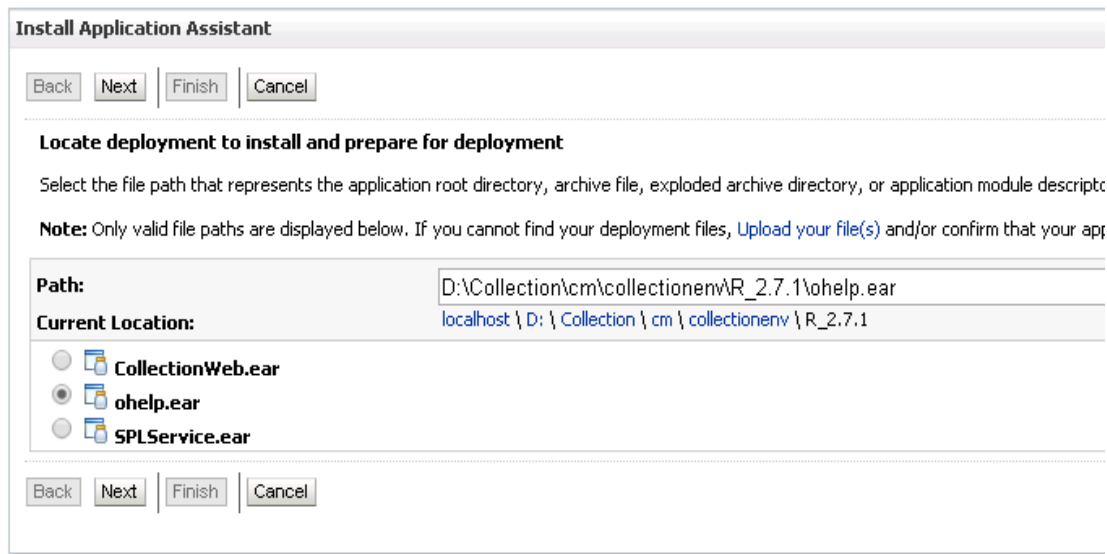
Install Application Assistant

Back Next Finish Cancel

Locate deployment to install and prepare for deployment

Select the file path that represents the application root directory, archive file, exploded archive directory, or application module descripto

Note: Only valid file paths are displayed below. If you cannot find your deployment files, Upload your file(s) and/or confirm that your app

Path: D:\Collection\cm\collectionenv\R_2.7.1\ohelp.ear
Current Location: localhost \ D: \ Collection \ cm \ collectionenv \ R_2.7.1

CollectionWeb.ear
ohelp.ear
SPLService.ear

Back Next Finish Cancel